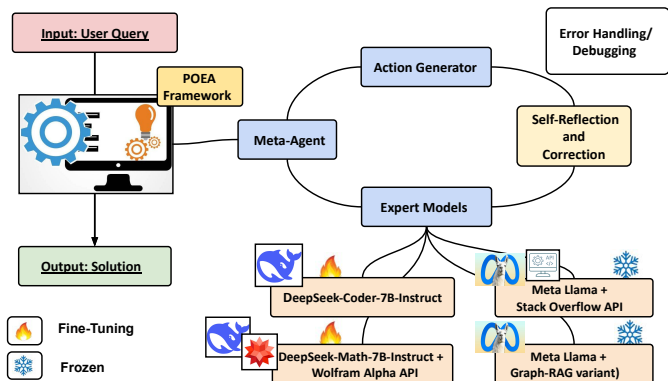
Input: User Query

Error Handling/ Debugging

POEA Framework

Action Generator

Self-Reflection and Correction

Meta-Agent

Expert Models

Output: Solution

DeepSeek-Coder-7B-Instruct

API

Meta Llama + Stack Overflow API

Fine-Tuning

Frozen

DeepSeek-Math-7B-Instruct + Wolfram Alpha API

Meta Llama + Graph-RAG variant)